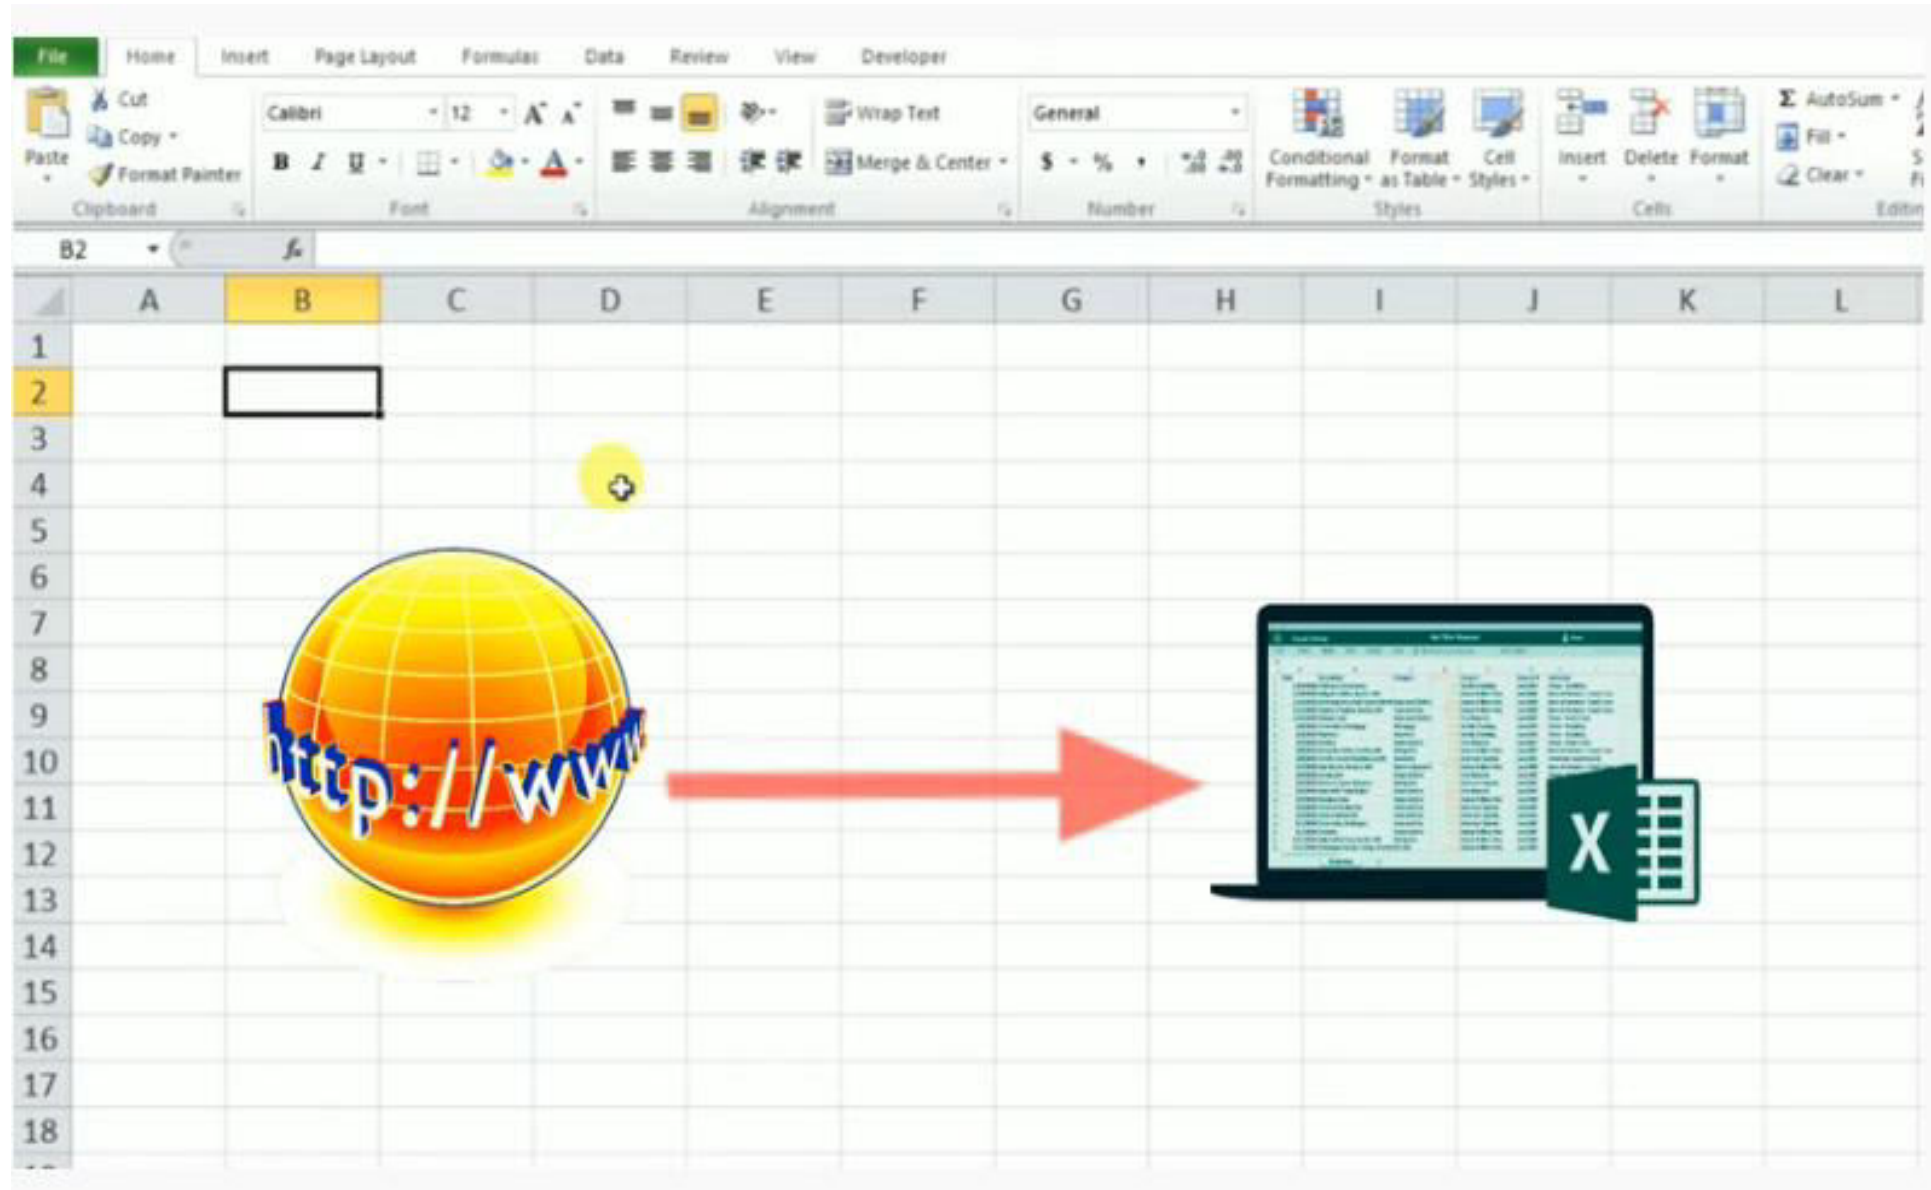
File Home Insert Page Layout Formulas Data Review View Developer

Paste
Cut
Copy
Format Painter
Clipboard

Calibri 12
B I U
Font

Wrap Text
Merge & Center
Alignment

General
$ % ,
Number

Conditional Formatting
Format as Table
Cell Styles
Styles

Insert Delete Format
Cells

AutoSum
Fill
Clear
Editin

B2
$f_x$

| | A | B | C | D | E | F | G | H | I | J | K | L |
|---|---|---|---|---|---|---|---|---|---|---|---|---|
| 1 | | | | | | | | | | | | |
| 2 | | | | | | | | | | | | |
| 3 | | | | | | | | | | | | |
| 4 | | | | | | | | | | | | |
| 5 | | | | | | | | | | | | |
| 6 | | | | | | | | | | | | |
| 7 | | | | | | | | | | | | |
| 8 | | | | | | | | | | | | |
| 9 | | | | | | | | | | | | |
| 10 | | | | | | | | | | | | |
| 11 | | | | | | | | | | | | |
| 12 | | | | | | | | | | | | |
| 13 | | | | | | | | | | | | |
| 14 | | | | | | | | | | | | |
| 15 | | | | | | | | | | | | |
| 16 | | | | | | | | | | | | |
| 17 | | | | | | | | | | | | |
| 18 | | | | | | | | | | | | |

http://www

X